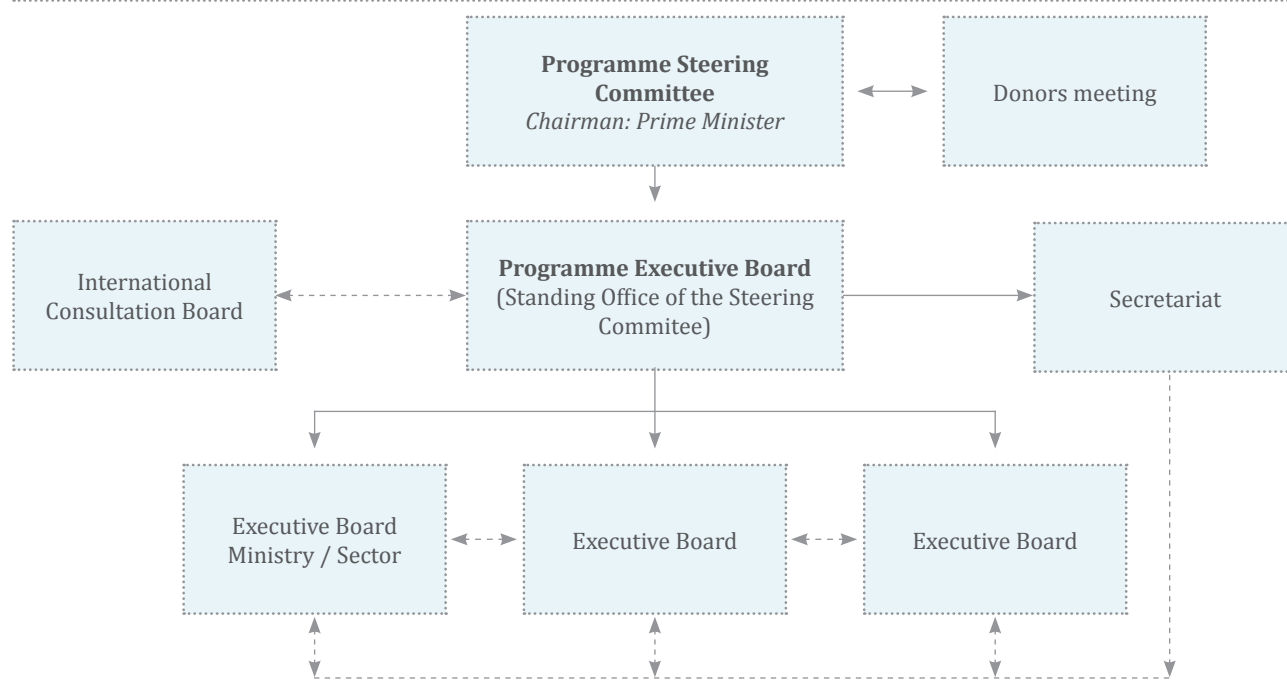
**Programme Steering Committee**
*Chairman: Prime Minister*

Donors meeting

International Consultation Board

**Programme Executive Board**
(Standing Office of the Steering Commitee)

Secretariat

Executive Board Ministry / Sector

Executive Board

Executive Board